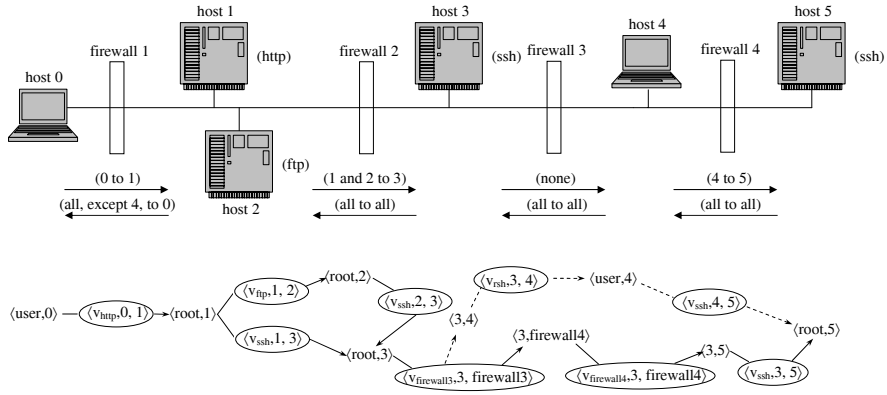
host 1

host 3

host 4

host 5

firewall 1

(http)

firewall 2

(ssh)

firewall 3

firewall 4

(ssh)

host 0

(ftp)

host 2

(0 to 1)

(all, except 4, to 0)

(1 and 2 to 3)

(all to all)

(none)

(all to all)

(4 to 5)

(all to all)

⟨user,0⟩ ⟨$v_{http}$,0, 1⟩ ⟨root,1⟩ ⟨$v_{ftp}$,1, 2⟩ ⟨root,2⟩ ⟨$v_{ssh}$,2, 3⟩ ⟨$v_{ssh}$,1, 3⟩ ⟨root,3⟩ ⟨$v_{rsh}$,3, 4⟩ ⟨user,4⟩ ⟨$v_{ssh}$,4, 5⟩ ⟨root,5⟩ ⟨3,4⟩ ⟨3,firewall4⟩ ⟨$v_{firewall3}$,3, firewall3⟩ ⟨$v_{firewall4}$,3, firewall4⟩ ⟨3,5⟩ ⟨$v_{ssh}$,3, 5⟩